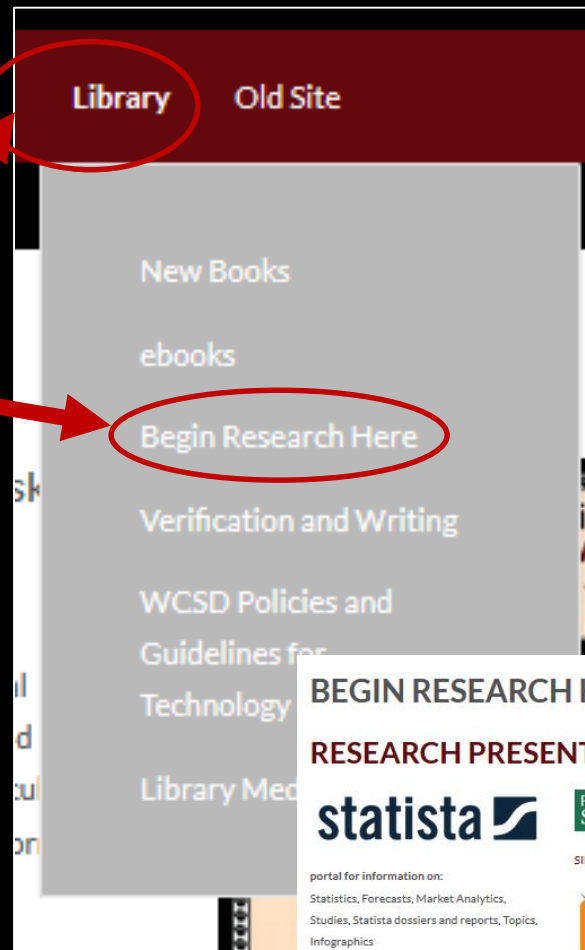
Library Old Site

New Books

ebooks

Begin Research Here

Verification and Writing

WCSD Policies and Guidelines for Technology

Library Med

sk

l
d
cul
on

BEGIN RESEARCH

RESEARCH PRESENT

statista

portal for information on:
Statistics, Forecasts, Market Analytics, Studies, Statista dossiers and reports, Topics, Infographics